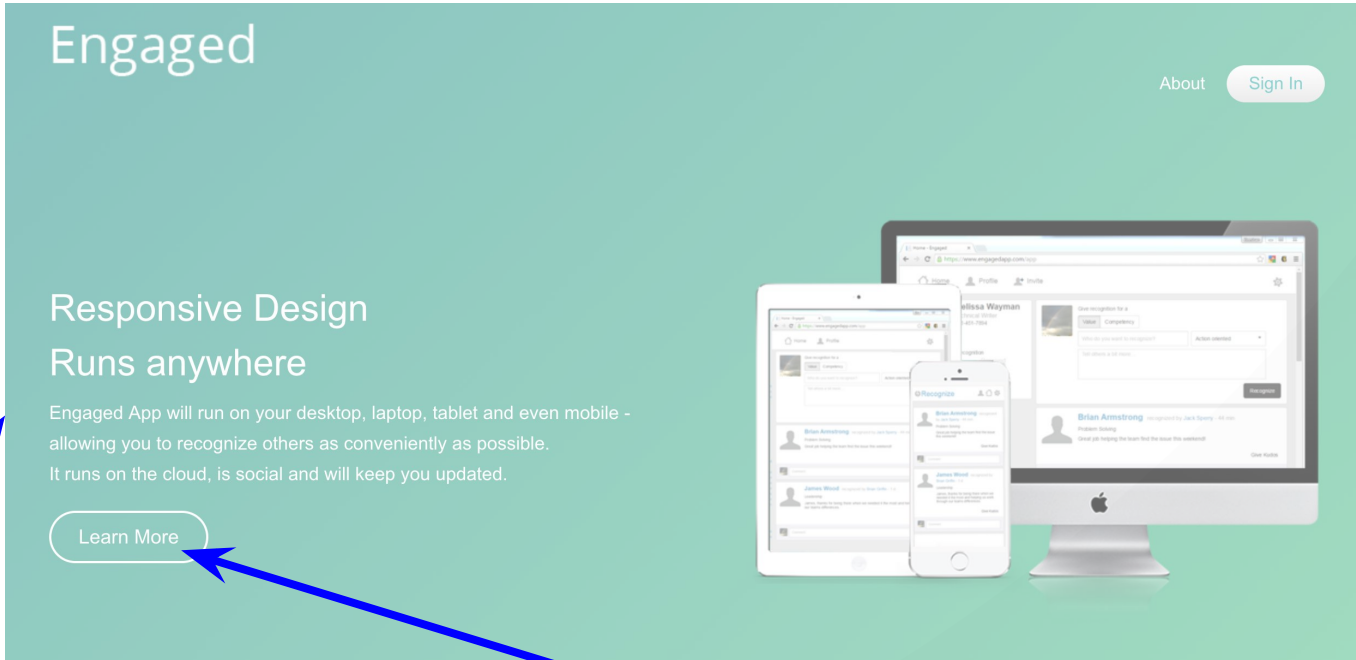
Engaged

About

Sign In

Responsive Design

Runs anywhere

Engaged App will run on your desktop, laptop, tablet and even mobile - allowing you to recognize others as conveniently as possible.
It runs on the cloud, is social and will keep you updated.

Learn More

Home - Engaged

https://www.engagedapp.com/app

Home Profile Invite

Melissa Wayman

Give recognition for a

Value Competency

Action oriented

Recognize

Brian Armstrong

Problem Solving

Great job helping the team find the issue this weekend!

Give Kudos

Recognize

James Wood